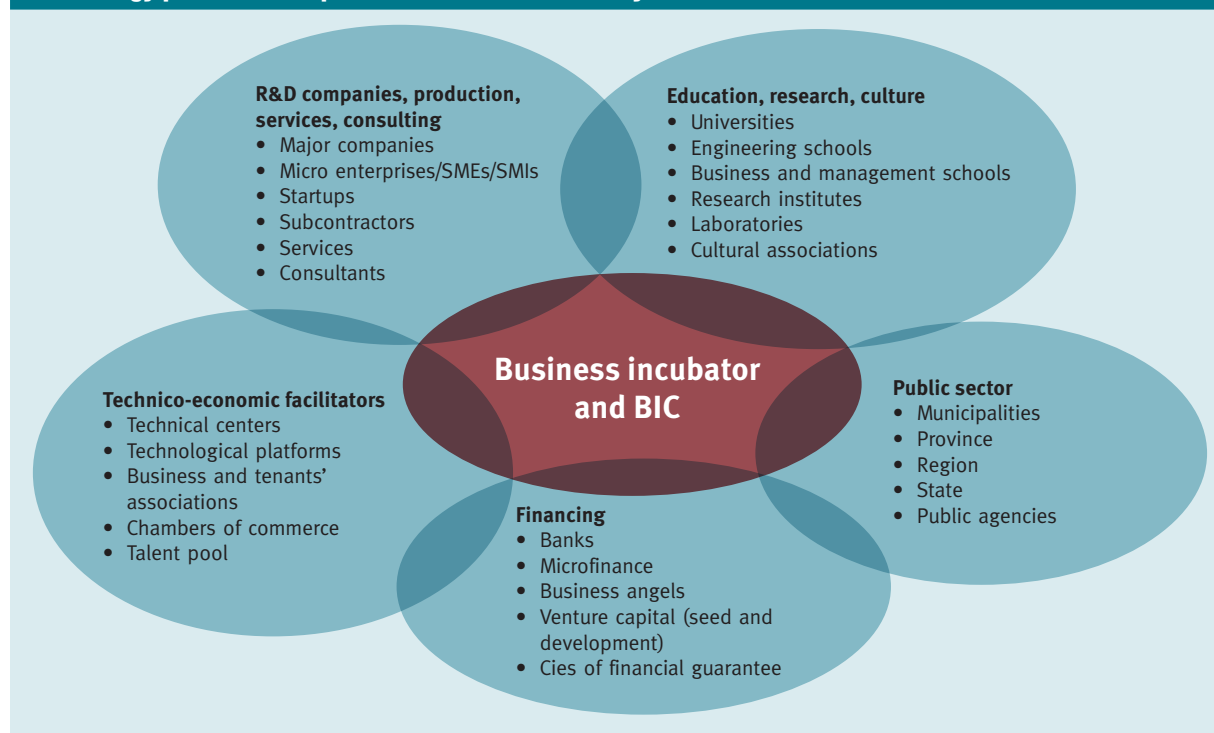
R&D companies, production, services, consulting
- Major companies
- Micro enterprises/SMEs/SMIs
- Startups
- Subcontractors
- Services
- Consultants

Education, research, culture
- Universities
- Engineering schools
- Business and management schools
- Research institutes
- Laboratories
- Cultural associations

Business incubator and BIC

Technico-economic facilitators
- Technical centers
- Technological platforms
- Business and tenants' associations
- Chambers of commerce
- Talent pool

Public sector
- Municipalities
- Province
- Region
- State
- Public agencies

Financing
- Banks
- Microfinance
- Business angels
- Venture capital (seed and development)
- Cies of financial guarantee